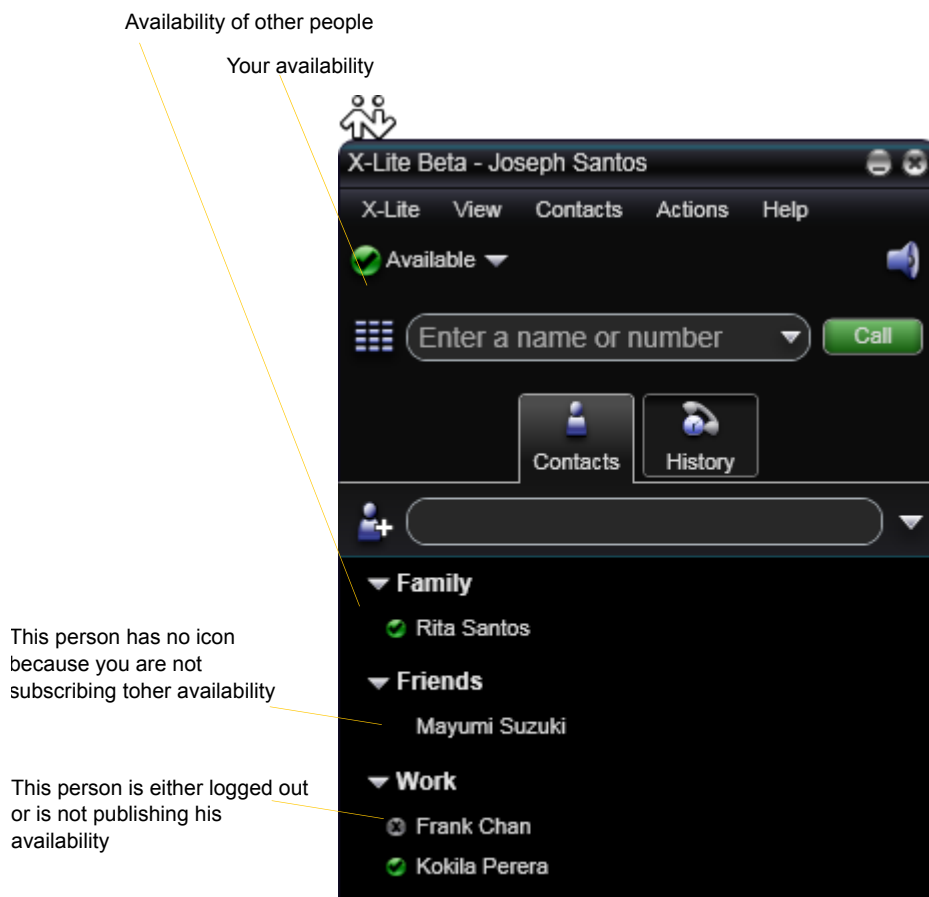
Availability of other people

Your availability

X-Lite Beta - Joseph Santos

X-Lite View Contacts Actions Help

Available

Enter a name or number

Call

Contacts

History

Family

Rita Santos

Friends

Mayumi Suzuki

Work

Frank Chan

Kokila Perera

This person has no icon because you are not subscribing toher availability

This person is either logged out or is not publishing his availability